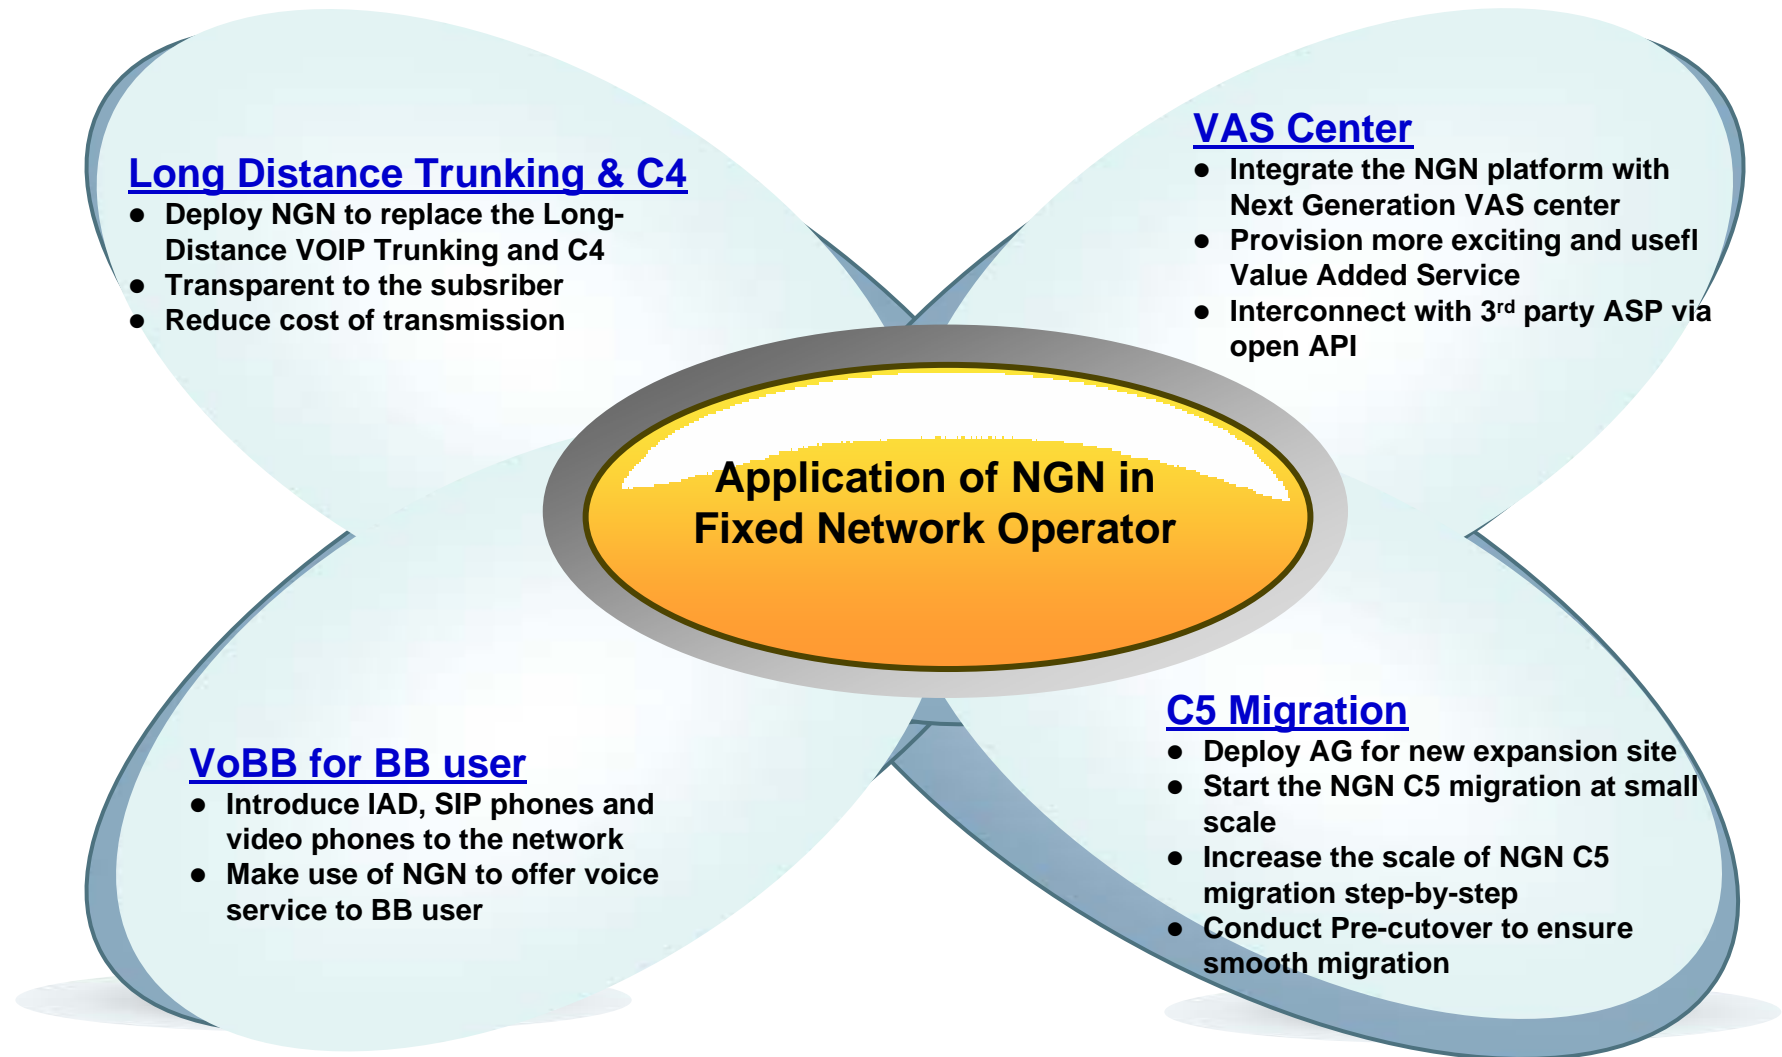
Long Distance Trunking & C4

- Deploy NGN to replace the Long-Distance VOIP Trunking and C4
- Transparent to the subsriber
- Reduce cost of transmission

VAS Center

- Integrate the NGN platform with Next Generation VAS center
- Provision more exciting and usefl Value Added Service
- Interconnect with 3$^{rd}$ party ASP via open API

Application of NGN in Fixed Network Operator

VoBB for BB user

- Introduce IAD, SIP phones and video phones to the network
- Make use of NGN to offer voice service to BB user

C5 Migration

- Deploy AG for new expansion site
- Start the NGN C5 migration at small scale
- Increase the scale of NGN C5 migration step-by-step
- Conduct Pre-cutover to ensure smooth migration